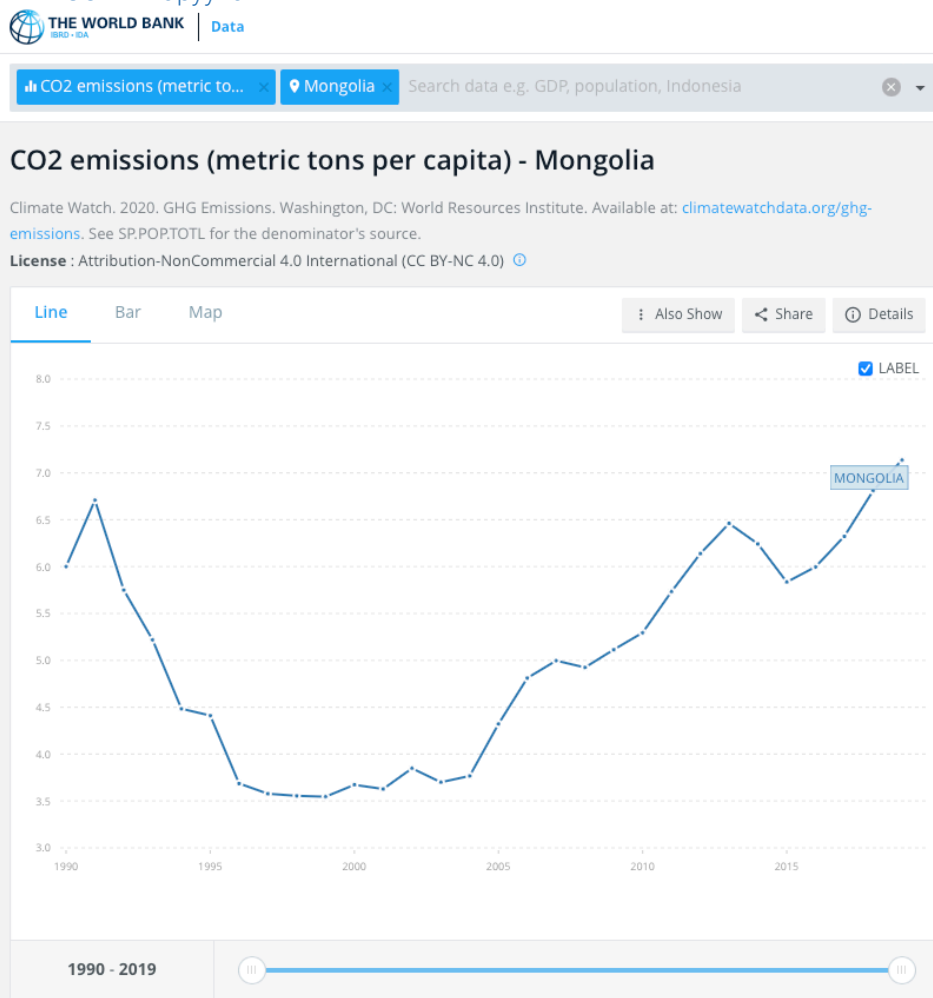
THE WORLD BANK
IBRD • IDA
Data

CO2 emissions (metric to... × Mongolia × Search data e.g. GDP, population, Indonesia

CO2 emissions (metric tons per capita) - Mongolia

Climate Watch. 2020. GHG Emissions. Washington, DC: World Resources Institute. Available at: climatewatchdata.org/ghg-emissions. See SP.POP.TOTL for the denominator's source.
License : Attribution-NonCommercial 4.0 International (CC BY-NC 4.0)

Line Bar Map
Also Show Share Details

LABEL

8.0
7.5
7.0
6.5
6.0
5.5
5.0
4.5
4.0
3.5
3.0

MONGOLIA

1990 1995 2000 2005 2010 2015

1990 - 2019